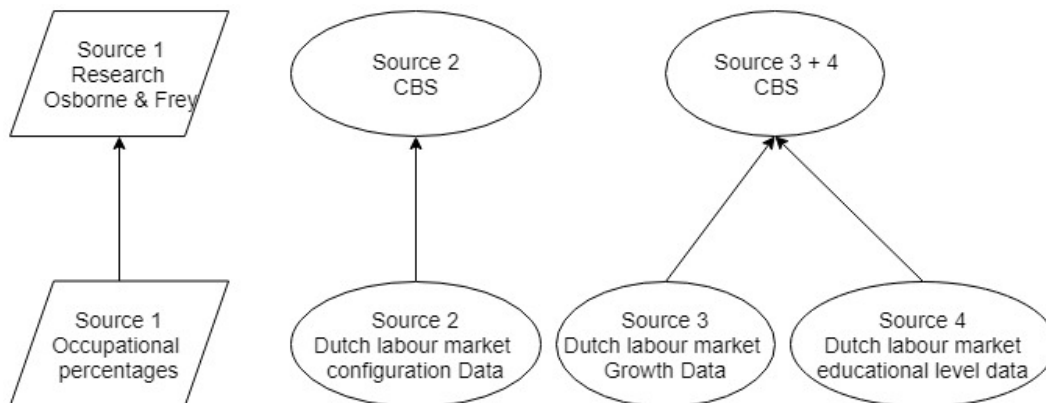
Source 1
Research
Osborne & Frey

Source 2
CBS

Source 3 + 4
CBS

Source 1
Occupational percentages

Source 2
Dutch labour market configuration Data

Source 3
Dutch labour market Growth Data

Source 4
Dutch labour market educational level data